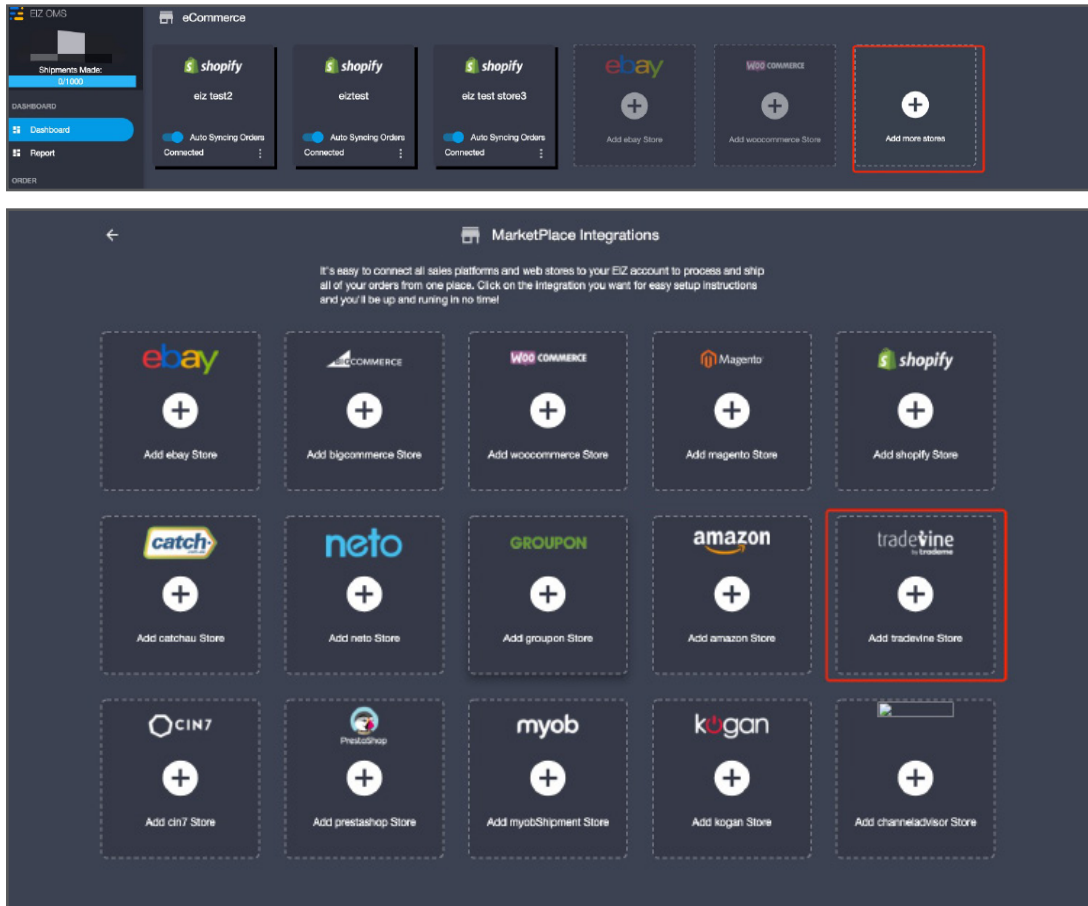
EIZ OMS

Shipments Made:
0/1000

DASHBOARD
Dashboard
Report
ORDER

eCommerce

shopify
eiz test2
Auto Syncing Orders
Connected

shopify
eiztest
Auto Syncing Orders
Connected

shopify
eiz test store3
Auto Syncing Orders
Connected

ebay
Add ebay Store

WOO COMMERCE
Add woocommerce Store

Add more stores

MarketPlace Integrations

It's easy to connect all sales platforms and web stores to your EIZ account to process and ship all of your orders from one place. Click on the integration you want for easy setup instructions and you'll be up and runing in no time!

ebay
Add ebay Store

BIGCOMMERCE
Add bigcommerce Store

WOO COMMERCE
Add woocommerce Store

Magento
Add magento Store

shopify
Add shopify Store

catch
Add catchau Store

neto
Add neto Store

GROUPON
Add groupon Store

amazon
Add amazon Store

tradevine by trademe
Add tradevine Store

CIN7
Add cin7 Store

PrestaShop
Add prestashop Store

myob
Add myobShipment Store

kogan
Add kogan Store

Add channeladvisor Store